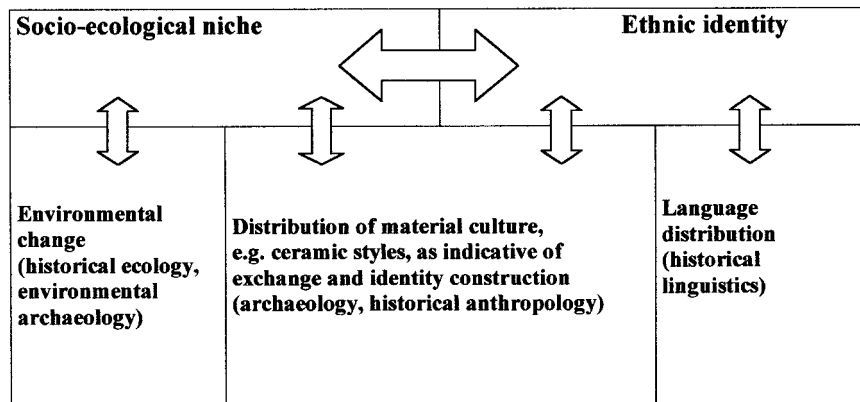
Socio-ecological niche

Ethnic identity

Environmental change (historical ecology, environmental archaeology)

Distribution of material culture, e.g. ceramic styles, as indicative of exchange and identity construction (archaeology, historical anthropology)

Language distribution (historical linguistics)